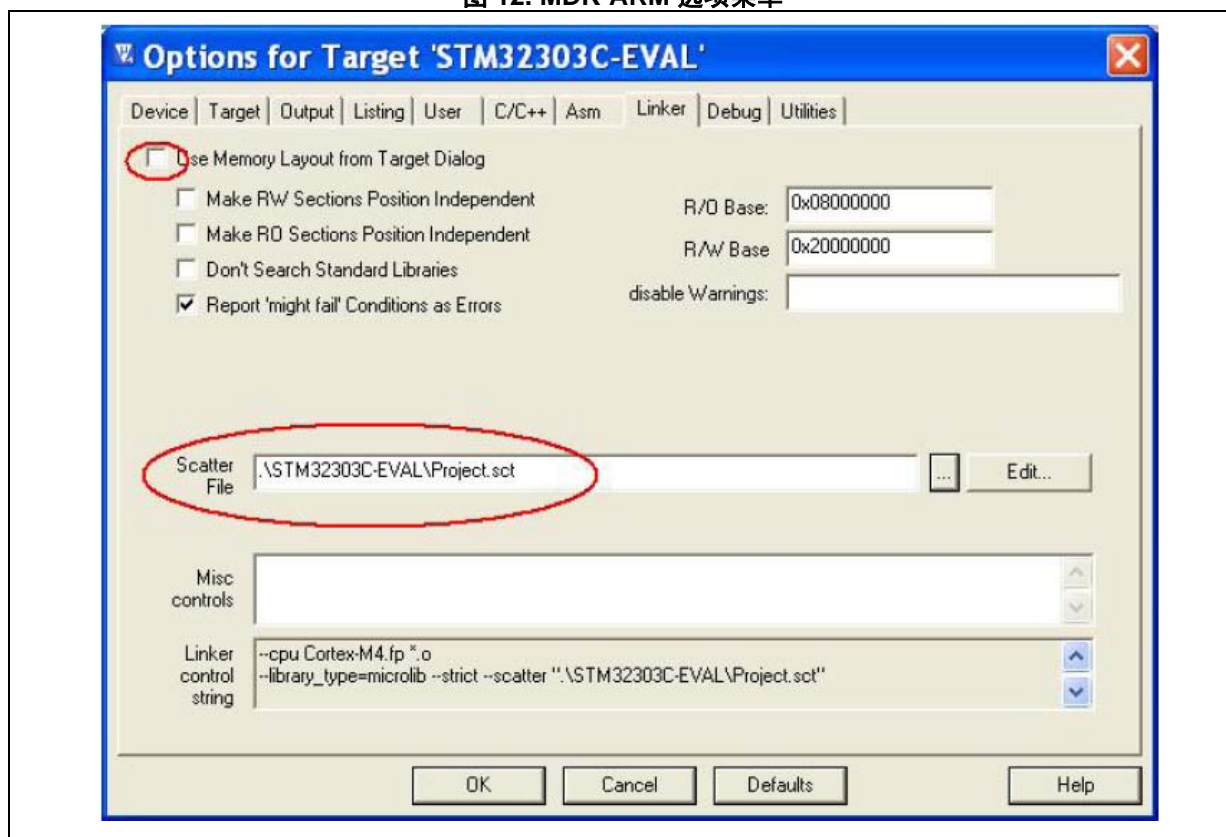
图 12. MDK-ARM 选项菜单

Options for Target 'STM32303C-EVAL'

Device | Target | Output | Listing | User | C/C++ | Asm | Linker | Debug | Utilities

Use Memory Layout from Target Dialog

Make RW Sections Position Independent

Make RO Sections Position Independent

Don't Search Standard Libraries

Report 'might fail' Conditions as Errors

R/O Base: 0x08000000

R/W Base 0x20000000

disable Warnings:

Scatter File .\STM32303C-EVAL\Project.sct ... Edit...

Misc controls

Linker control string --cpu Cortex-M4.fp *.o
--library_type=microlib --strict --scatter ".\STM32303C-EVAL\Project.sct"

OK Cancel Defaults Help